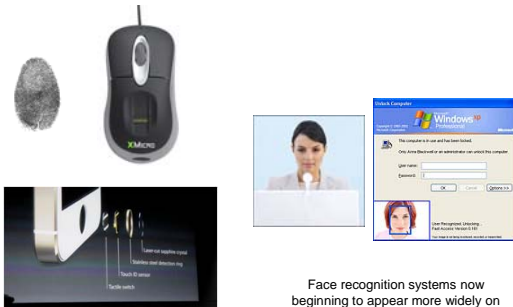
XMICRO

Laser-cut sapphire crystal
Stainless steel detection ring
Touch ID sensor
Tactile switch

Unlock Computer
Windows xp Professional
This computer is in use and has been locked.
Only Anne Blackwell or an administrator can unlock this computer.
User name:
Password:
OK
Cancel
Options >>
User Recognized. Unlocking...
FaceAccess Version 5.161

Face recognition systems now beginning to appear more widely on